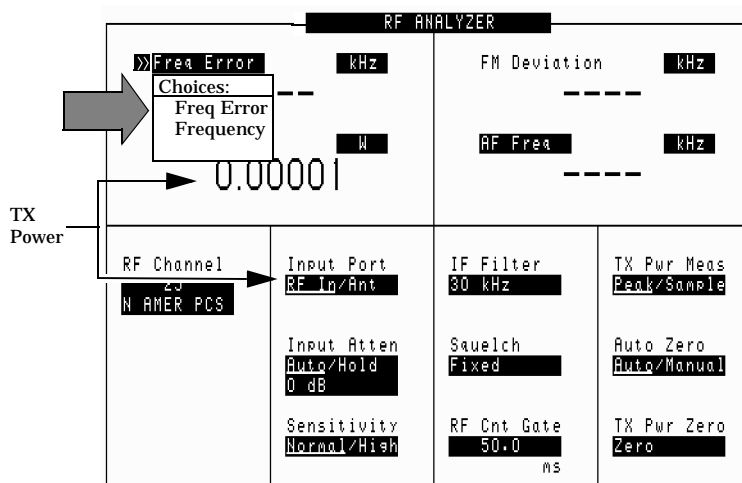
RF ANALYZER

»Freq Error kHz

Choices:
Freq Error
Frequency

----

W

0.00001

FM Deviation kHz

----

AF Freq kHz

----

TX Power

RF Channel
25
N AMER PCS

Input Port
RF In/Ant

Input Atten
Auto/Hold
0 dB

Sensitivity
Normal/High

IF Filter
30 kHz

Squelch
Fixed

RF Cnt Gate
50.0
ms

TX Pwr Meas
Peak/Sample

Auto Zero
Auto/Manual

TX Pwr Zero
Zero